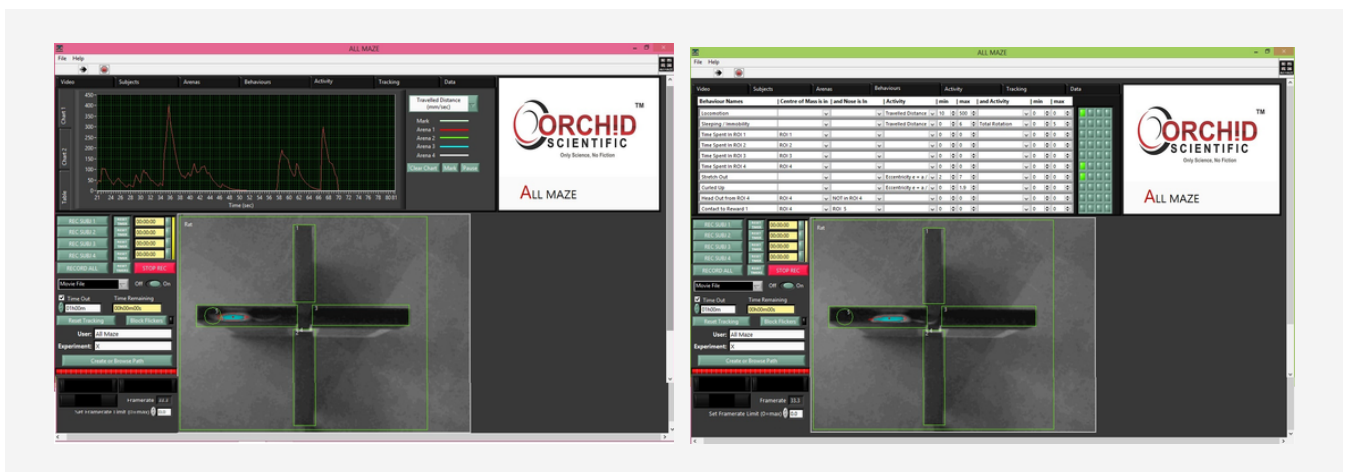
ALL MAZE

File Help

Video | Subjects | Arenas | Behaviours | Activity | Tracking | Data

Chart 1
Chart 2
Table

450
400
350
300
250
200
150
100
50
0

21 24 27 30 33 36 39 42 45 48 51 54 57 60 63 66 69 72 75 78 81

Time (sec)

Travelled Distance (mm/sec)

Mark
Arena 1
Arena 2
Arena 3
Arena 4

Clear Chart | Mark | Pause

ORCHID SCIENTIFIC
Only Science, No Fiction

ALL MAZE

REC SUBJ 1 | 00:00:00
REC SUBJ 2 | 00:00:00
REC SUBJ 3 | 00:00:00
REC SUBJ 4 | 00:00:00
RECORD ALL | STOP REC

Rat

Movie File | Off On

Time Out | Time Remaining
01h00m | 00h00m00s

Reset Tracking | Block Flicker

User: All Maze
Experiment: X

Create or Browse Path

Framerate 24.2
Set Framerate Limit (0=max) 0

ALL MAZE

File Help

Video | Subjects | Arenas | Behaviours | Activity | Tracking | Data

| Behaviour Names | Centre of Mass is in | and Nose is In | Activity | min | max | and Activity | min | max |
|---|---|---|---|---|---|---|---|---|
| Locomotion | | | Travelled Distance | 10 | 500 | | 0 | 0 |
| Sleeping / Immobility | | | Travelled Distance | 0 | 4 | Total Rotation | 0 | 1 |
| Time Spent in ROI 1 | ROI 1 | | | 0 | 0 | | 0 | 0 |
| Time Spent in ROI 2 | ROI 2 | | | 0 | 0 | | 0 | 0 |
| Time Spent in ROI 3 | ROI 3 | | | 0 | 0 | | 0 | 0 |
| Time Spent in ROI 4 | ROI 4 | | | 0 | 0 | | 0 | 0 |
| Stretch Out | | | Eccentricity e = a / | 2 | 7 | | 0 | 0 |
| Curled Up | | | Eccentricity e = a / | 0 | 1.9 | | 0 | 0 |
| Head Out from ROI 4 | ROI 4 | NOT in ROI 4 | | 0 | 0 | | 0 | 0 |
| Contact to Reward 1 | ROI 4 | ROI 5 | | 0 | 0 | | 0 | 0 |

ORCHID SCIENTIFIC
Only Science, No Fiction

ALL MAZE

REC SUBJ 1 | 00:00:00
REC SUBJ 2 | 00:00:00
REC SUBJ 3 | 00:00:00
REC SUBJ 4 | 00:00:00
RECORD ALL | STOP REC

Rat

Movie File | Off On

Time Out | Time Remaining
01h00m | 00h00m00s

Reset Tracking | Block Flicker

User: All Maze
Experiment: X

Create or Browse Path

Framerate 23.3
Set Framerate Limit (0=max) 0